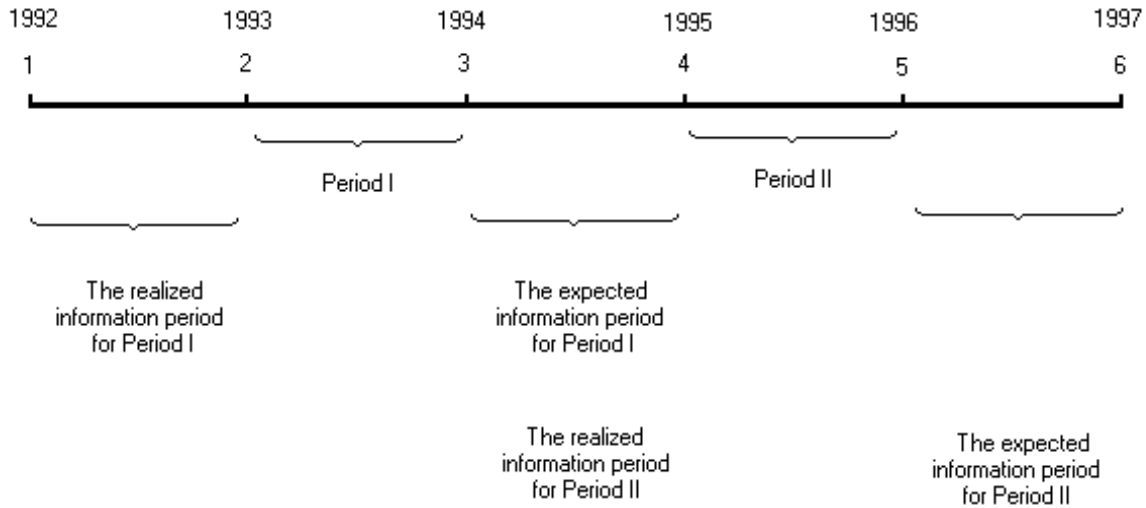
1992 1993 1994 1995 1996 1997

1 2 3 4 5 6

Period I

Period II

The realized information period for Period I

The expected information period for Period I

The realized information period for Period II

The expected information period for Period II